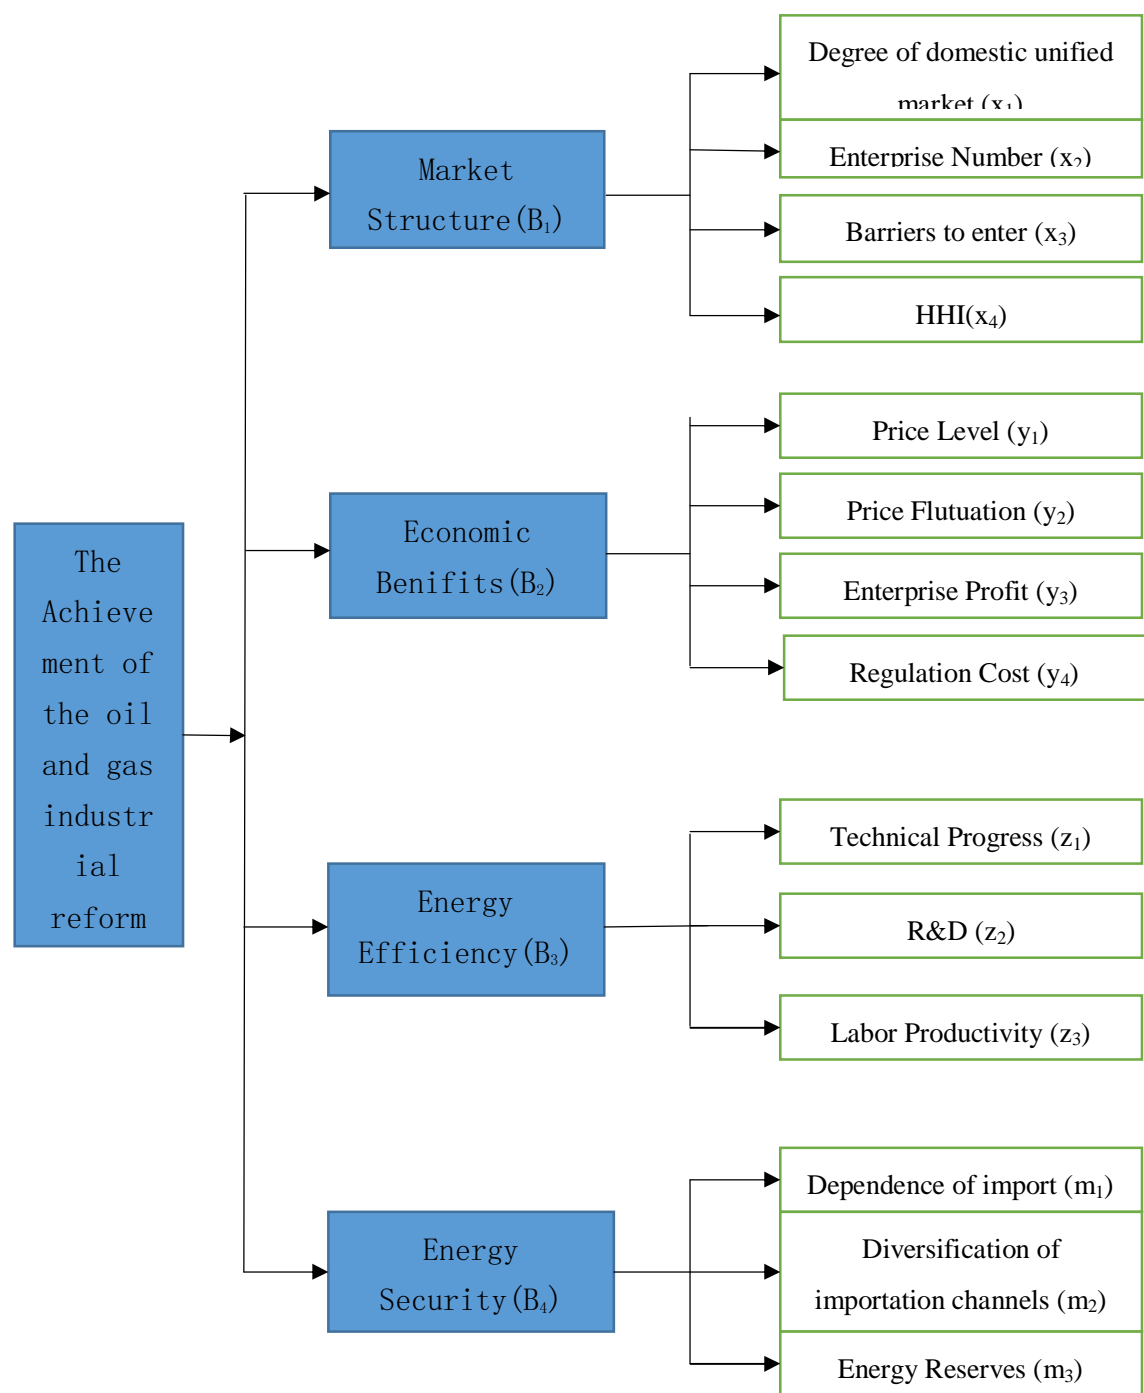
The Achievement of the oil and gas industrial reform

Market Structure ($B_1$)

Degree of domestic unified market ($x_1$)

Enterprise Number ($x_2$)

Barriers to enter ($x_3$)

HHI($x_4$)

Economic Benifits ($B_2$)

Price Level ($y_1$)

Price Flutuation ($y_2$)

Enterprise Profit ($y_3$)

Regulation Cost ($y_4$)

Energy Efficiency ($B_3$)

Technical Progress ($z_1$)

R&D ($z_2$)

Labor Productivity ($z_3$)

Energy Security ($B_4$)

Dependence of import ($m_1$)

Diversification of importation channels ($m_2$)

Energy Reserves ($m_3$)